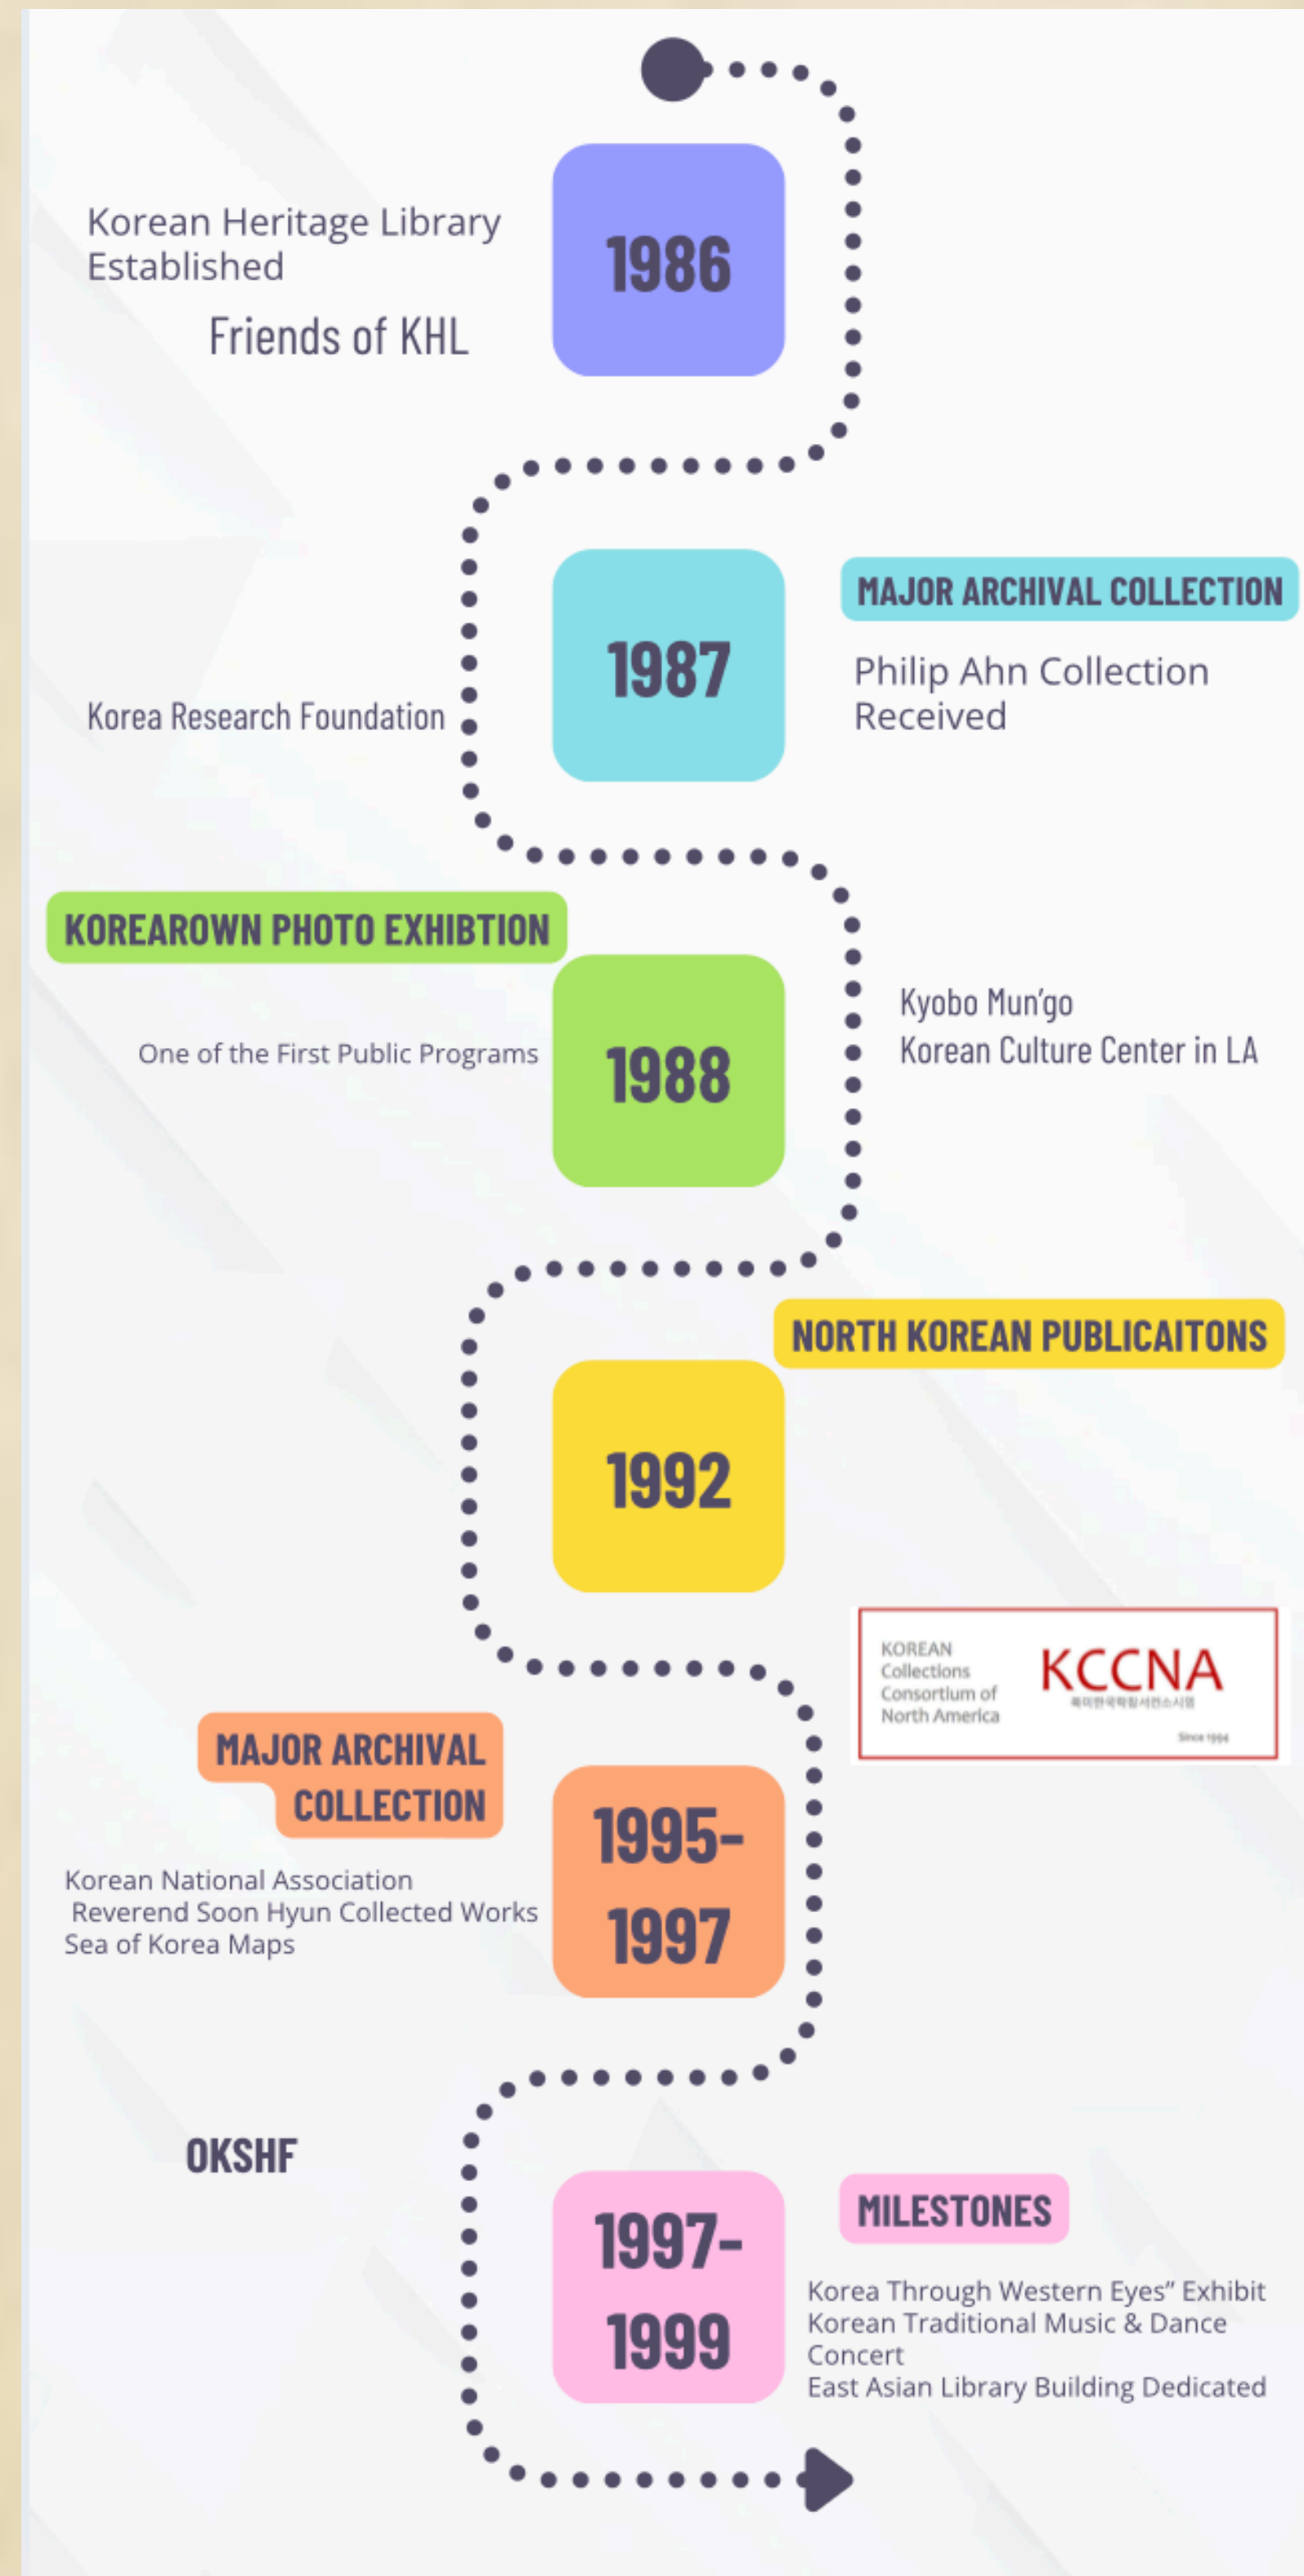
Korean Heritage Library Established

Friends of KHL

1986

MAJOR ARCHIVAL COLLECTION

Philip Ahn Collection Received

Korea Research Foundation

1987

KOREAROWN PHOTO EXHIBTION

One of the First Public Programs

1988

Kyobo Mun'go
Korean Culture Center in LA

NORTH KOREAN PUBLICAITONS

1992

KOREAN Collections Consortium of North America

KCCNA

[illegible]

Since 1994

MAJOR ARCHIVAL COLLECTION

Korean National Association
Reverend Soon Hyun Collected Works
Sea of Korea Maps

1995-1997

OKSHF

1997-1999

MILESTONES

Korea Through Western Eyes" Exhibit
Korean Traditional Music & Dance Concert
East Asian Library Building Dedicated